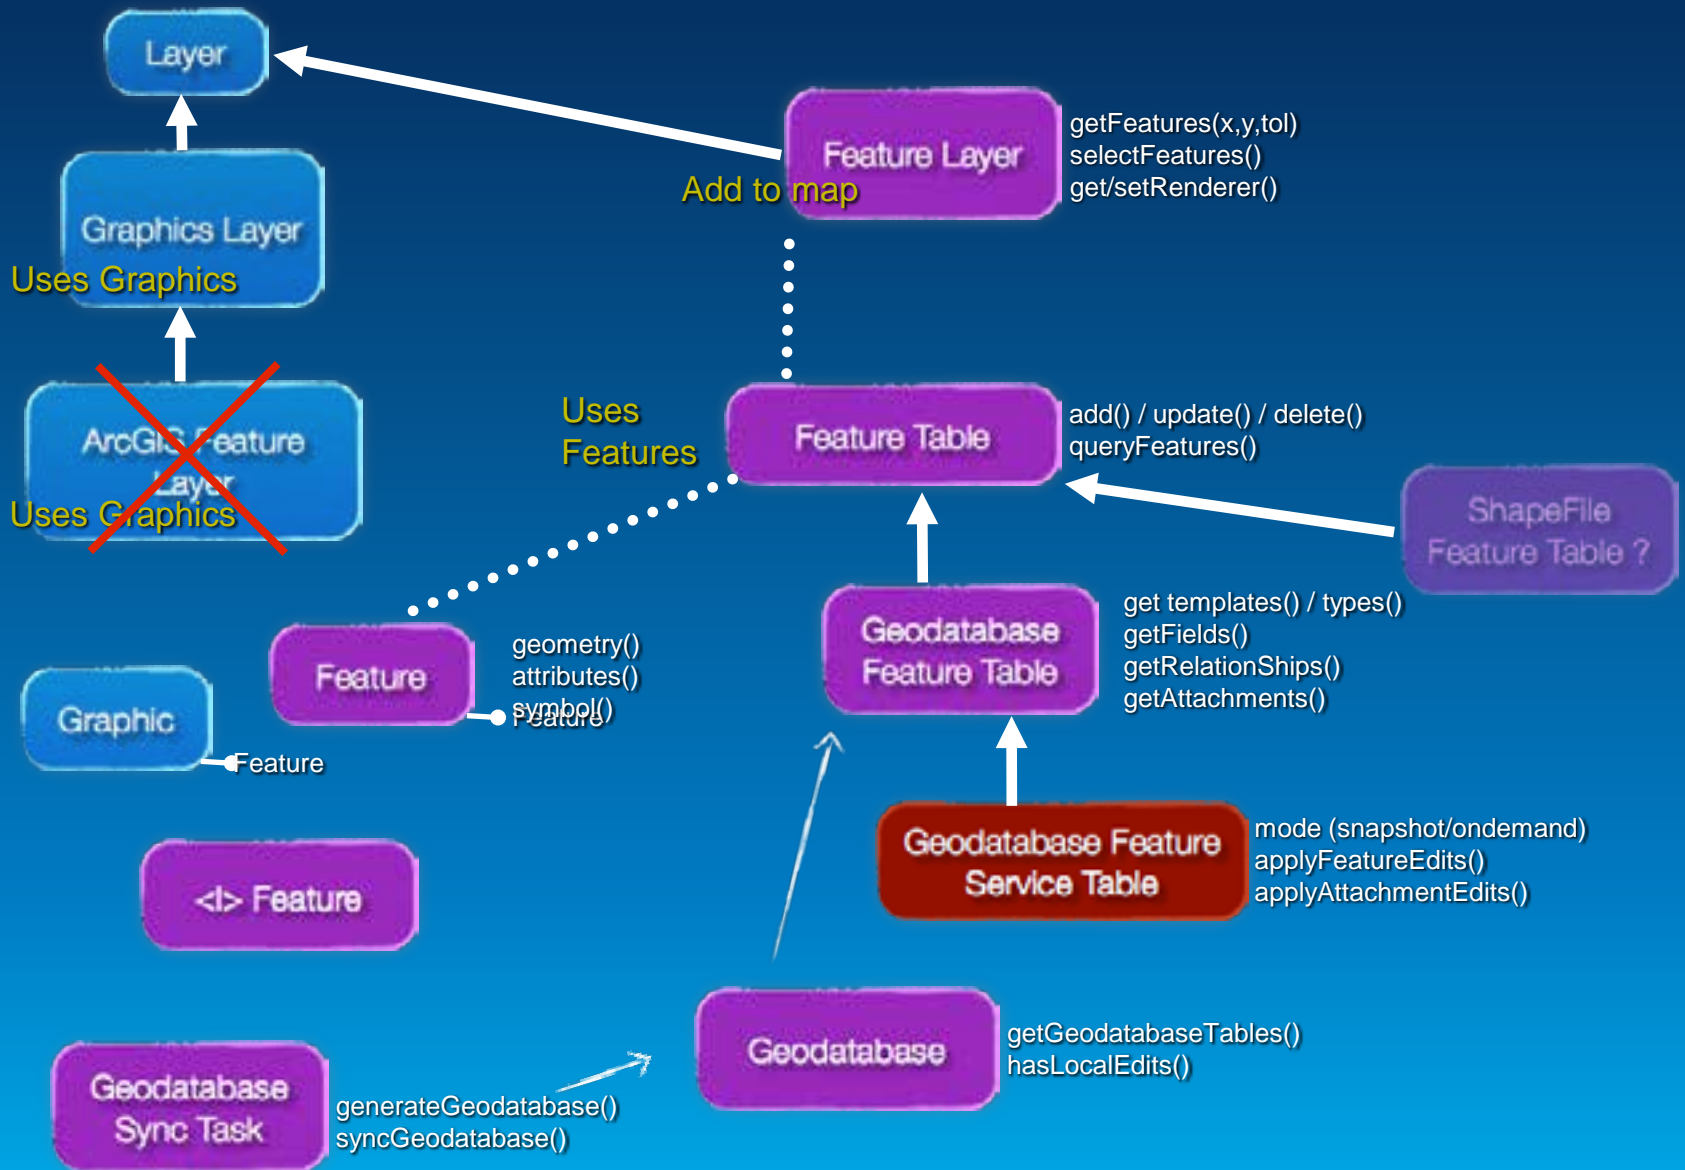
Layer

Feature Layer

Add to map

getFeatures(x,y,tol)
selectFeatures()
get/setRenderer()

Graphics Layer

Uses Graphics

ArcGIS Feature Layer

Uses Graphics

Uses Features

Feature Table

add() / update() / delete()
queryFeatures()

ShapeFile Feature Table ?

Geodatabase Feature Table

get templates() / types()
getFields()
getRelationShips()
getAttachments()

Feature

geometry()
attributes()
symbol()
Feature

Graphic

Feature

Geodatabase Feature Service Table

mode (snapshot/ondemand)
applyFeatureEdits()
applyAttachmentEdits()

<I> Feature

Geodatabase

getGeodatabaseTables()
hasLocalEdits()

Geodatabase Sync Task

generateGeodatabase()
syncGeodatabase()